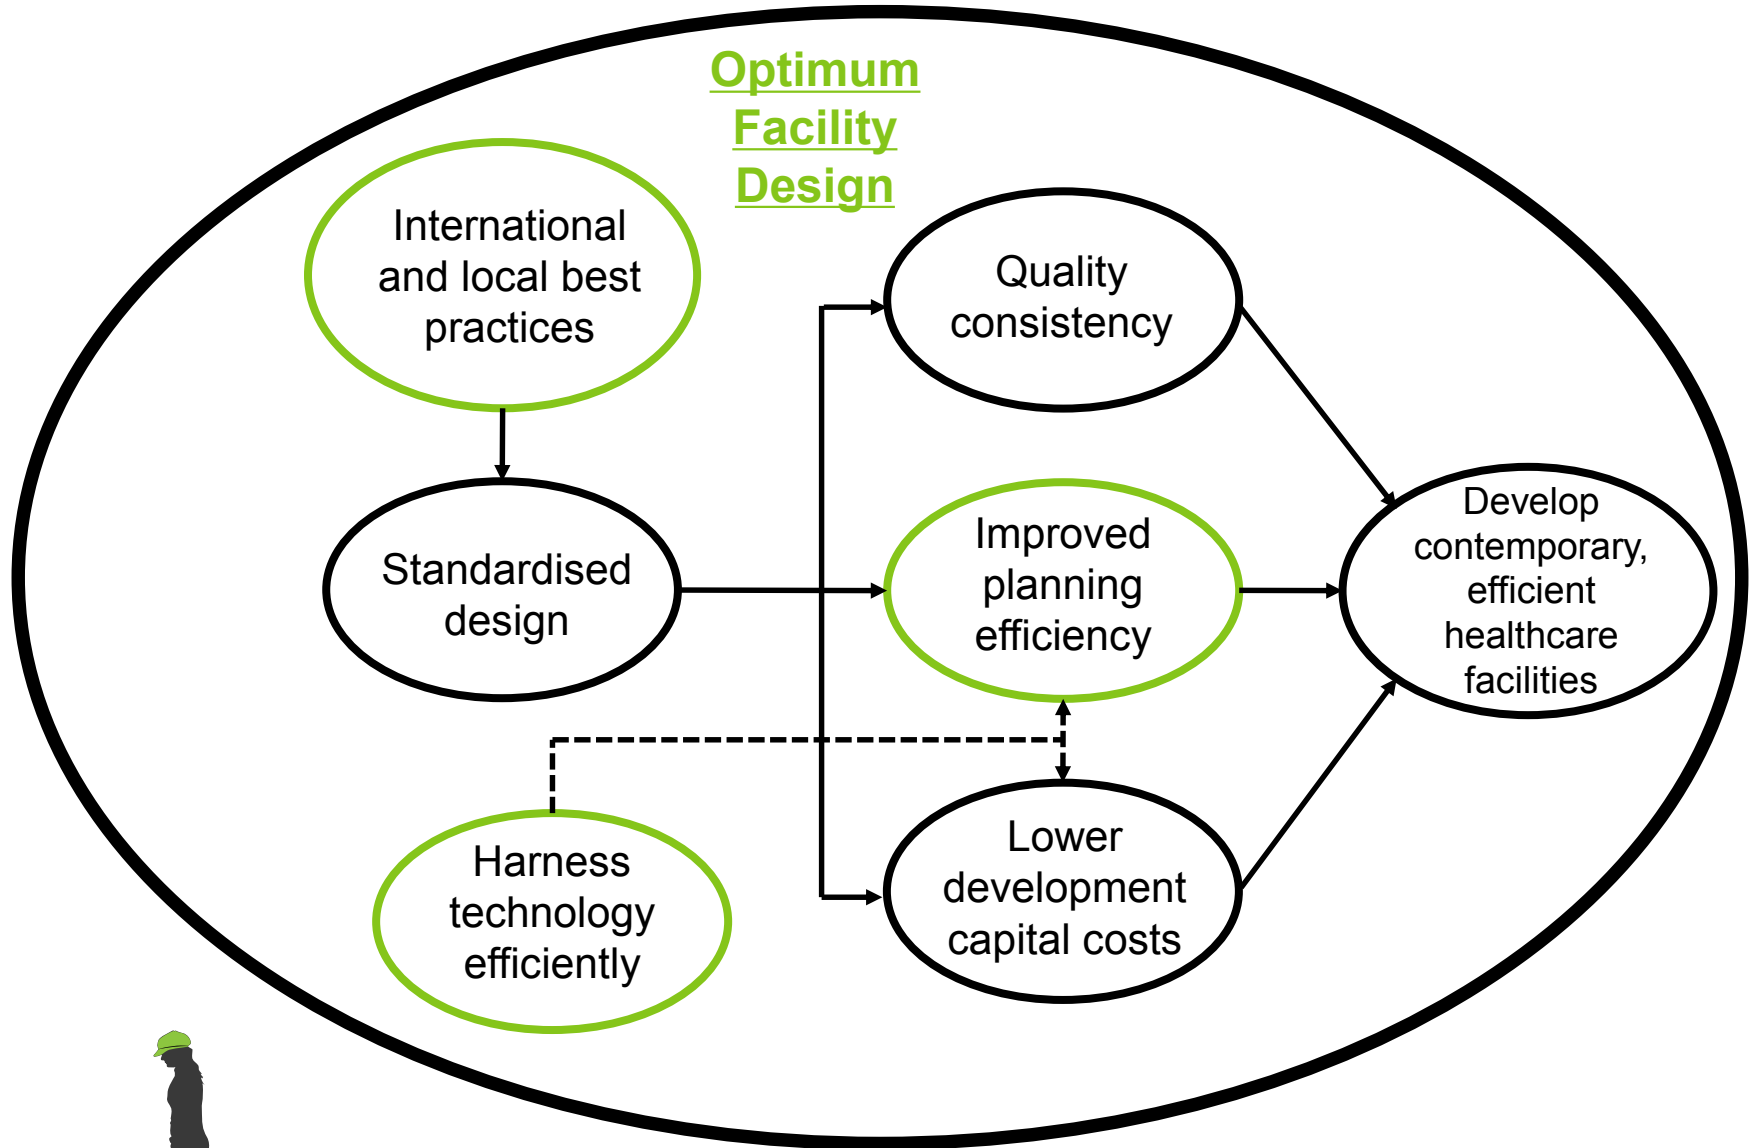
Optimum Facility Design

International and local best practices

Standardised design

Quality consistency

Improved planning efficiency

Lower development capital costs

Develop contemporary, efficient healthcare facilities

Harness technology efficiently